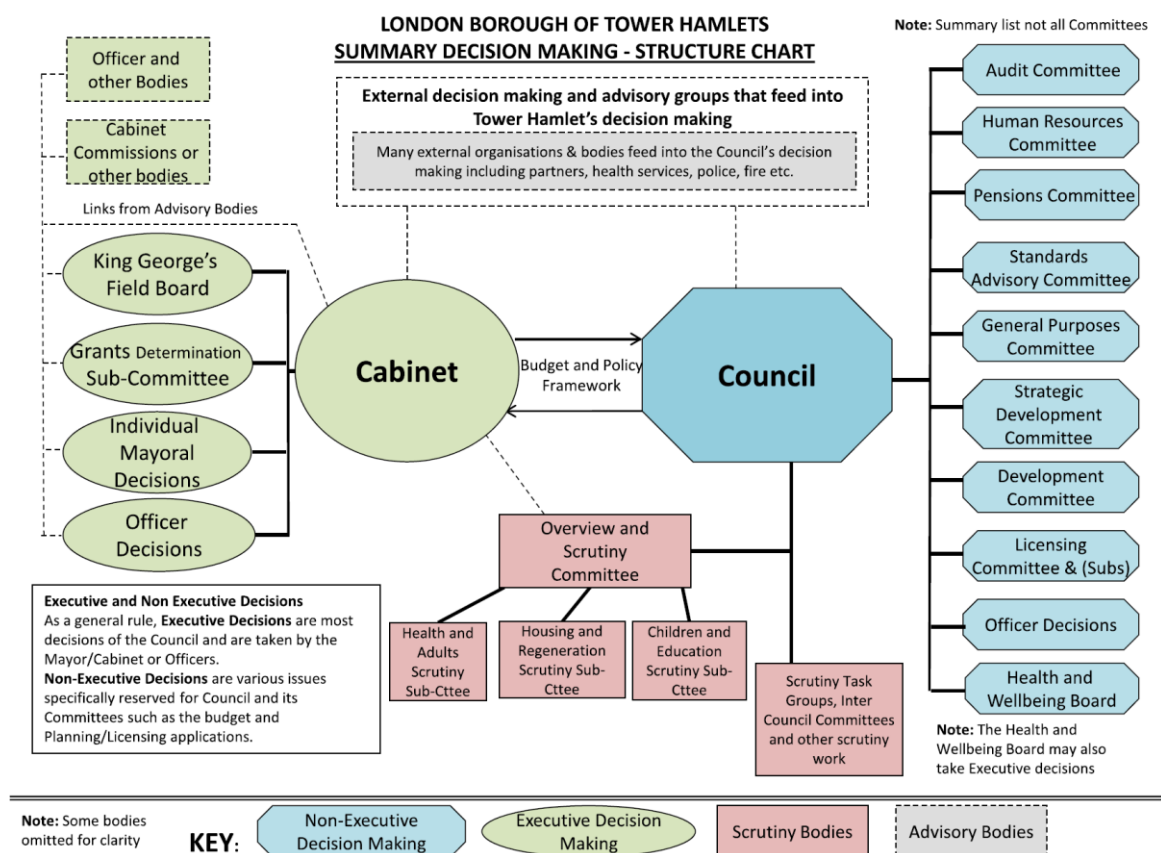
LONDON BOROUGH OF TOWER HAMLETS
SUMMARY DECISION MAKING - STRUCTURE CHART

**Note:** Summary list not all Committees

Officer and other Bodies

Cabinet Commissions or other bodies

Links from Advisory Bodies

External decision making and advisory groups that feed into Tower Hamlet's decision making

Many external organisations & bodies feed into the Council's decision making including partners, health services, police, fire etc.

King George's Field Board

Grants Determination Sub-Committee

Individual Mayoral Decisions

Officer Decisions

Cabinet

Budget and Policy Framework

Council

Audit Committee

Human Resources Committee

Pensions Committee

Standards Advisory Committee

General Purposes Committee

Strategic Development Committee

Development Committee

Licensing Committee & (Subs)

Officer Decisions

Health and Wellbeing Board

**Note:** The Health and Wellbeing Board may also take Executive decisions

Overview and Scrutiny Committee

Health and Adults Scrutiny Sub-Cttee

Housing and Regeneration Scrutiny Sub-Cttee

Children and Education Scrutiny Sub-Cttee

Scrutiny Task Groups, Inter Council Committees and other scrutiny work

**Executive and Non Executive Decisions**
As a general rule, **Executive Decisions** are most decisions of the Council and are taken by the Mayor/Cabinet or Officers.
**Non-Executive Decisions** are various issues specifically reserved for Council and its Committees such as the budget and Planning/Licensing applications.

**Note:** Some bodies omitted for clarity

KEY:

Non-Executive Decision Making

Executive Decision Making

Scrutiny Bodies

Advisory Bodies